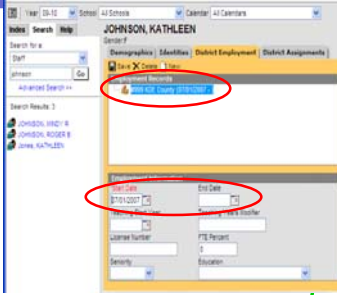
Year 09-10 School All Schools Calendar All Calendars

Index Search Help

Search for a
Staff
johnson Go
Advanced Search >>

Search Results: 3
JOHNSON, MINDY R
JOHNSON, ROGER B
Jones, KATHLEEN

JOHNSON, KATHLEEN
Gender:F

Demographics Identities District Employment District Assignments

Save Delete New

Employment Records
0000 KDE County 07/01/2007 -

Employment Information
Start Date
07/01/2007
End Date
Teaching Start Year
Teaching Years Modifier
License Number
FTE Percent
0
Seniority
Education